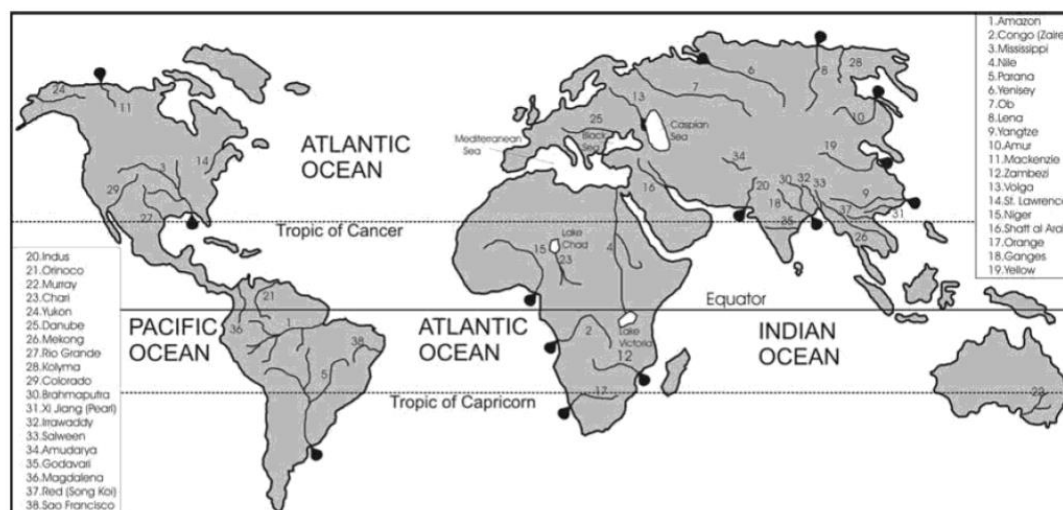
1.Amazon
2.Congo (Zaire
3.Mississippi
4.Nile
5.Parana
6.Yenisey
7.Ob
8.Lena
9.Yangtze
10.Amur
11.Mackenzie
12.Zambezi
13.Volga
14.St. Lawrence
15.Niger
16.Shatt al Ara
17.Orange
18.Ganges
19.Yellow

20.Indus
21.Orinoco
22.Murray
23.Chari
24.Yukon
25.Danube
26.Mekong
27.Rio Grande
28.Kolyma
29.Colorado
30.Brahmaputra
31.Xi Jiang (Pearl)
32.Irrawaddy
33.Salween
34.Amudarya
35.Godavari
36.Magdalena
37.Red (Song Koi)
38.Sao Francisco

ATLANTIC OCEAN

Mediterranean Sea

Black Sea

Caspian Sea

Tropic of Cancer

Lake Chad

Equator

PACIFIC OCEAN

ATLANTIC OCEAN

Lake Victoria

INDIAN OCEAN

Tropic of Capricorn

24 11 14 3 29 27 21 36 1 38 5 25 13 15 23 4 2 12 17 16 7 6 8 28 10 19 34 20 30 32 33 18 35 37 9 31 26 22